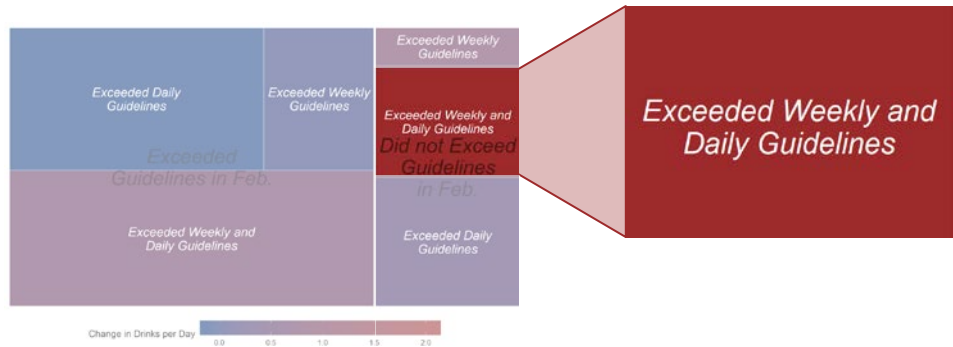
Exceeded Daily Guidelines

Exceeded Weekly Guidelines

Exceeded Guidelines in Feb.

Exceeded Weekly and Daily Guidelines

Exceeded Weekly Guidelines

Exceeded Weekly and Daily Guidelines

Did not Exceed Guidelines in Feb.

Exceeded Daily Guidelines

Exceeded Weekly and Daily Guidelines

Change in Drinks per Day

0.0 0.5 1.0 1.5 2.0